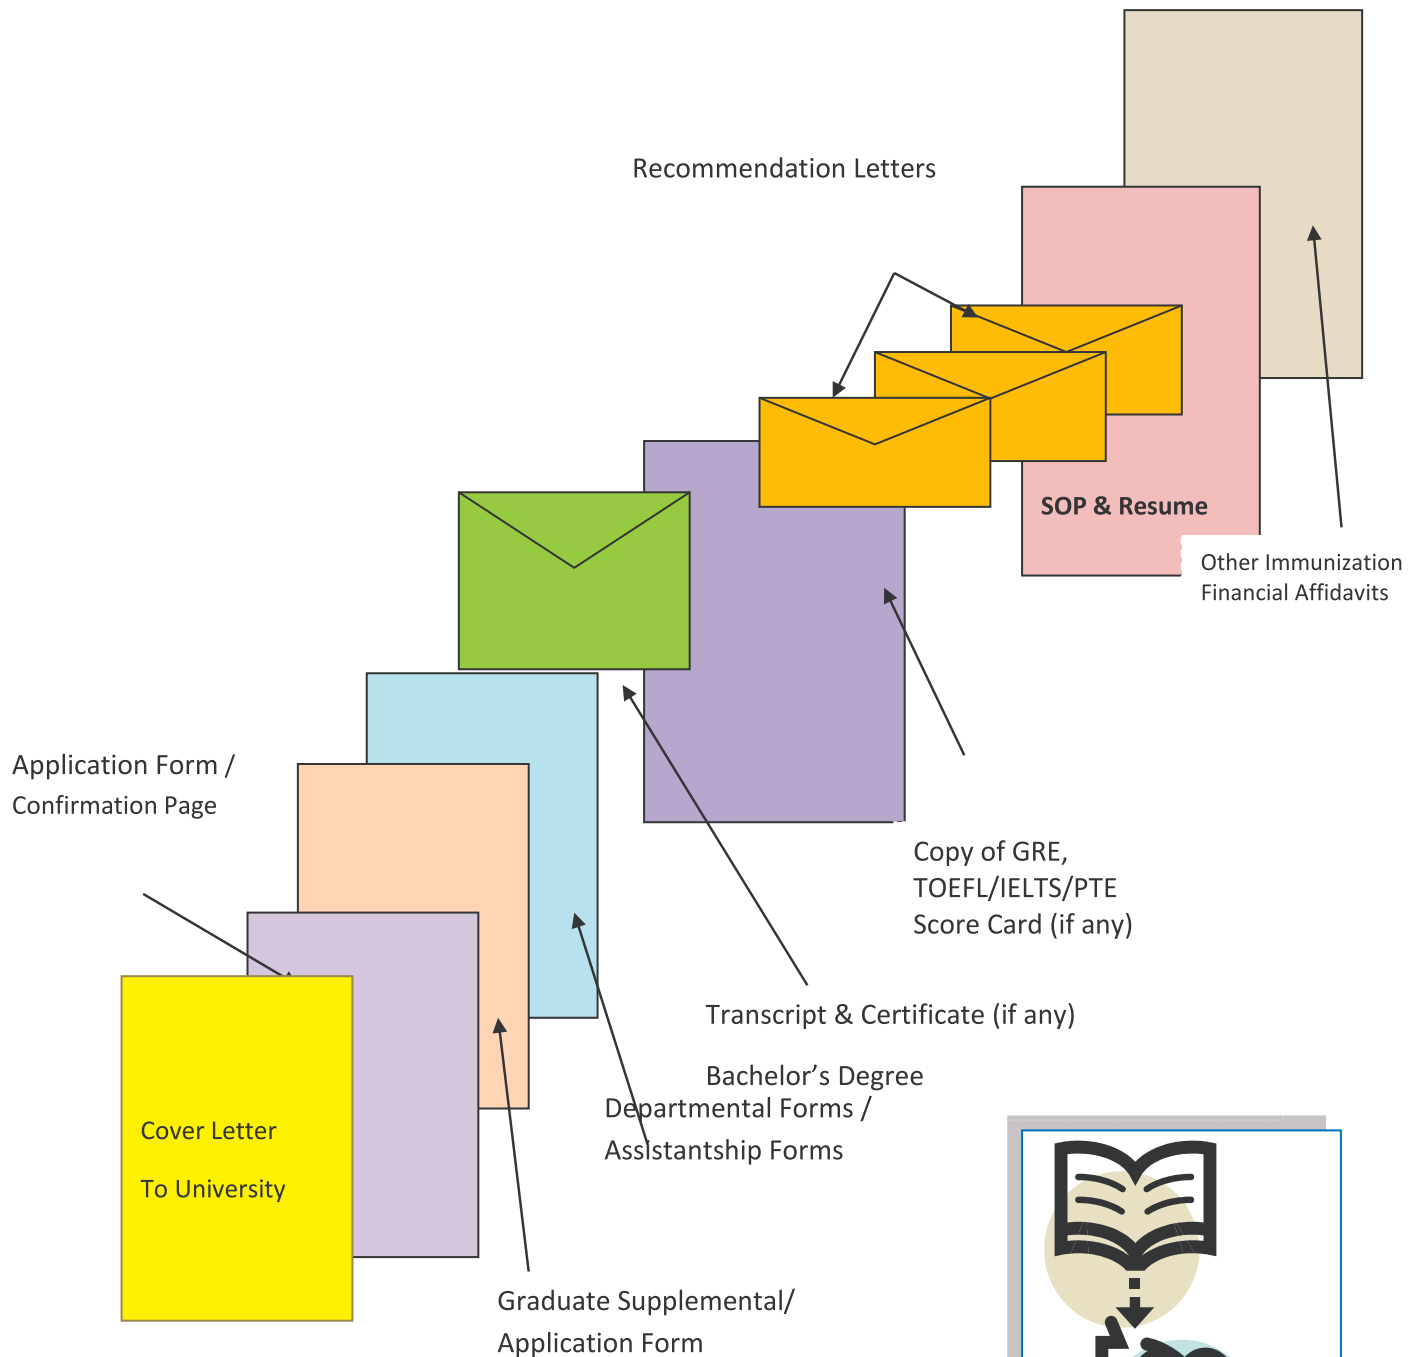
Recommendation Letters

SOP & Resume

Other Immunization
Financial Affidavits

Application Form /
Confirmation Page

Copy of GRE,
TOEFL/IELTS/PTE
Score Card (if any)

Transcript & Certificate (if any)

Bachelor's Degree

Departmental Forms /
Assistantship Forms

Cover Letter

To University

Graduate Supplemental/
Application Form